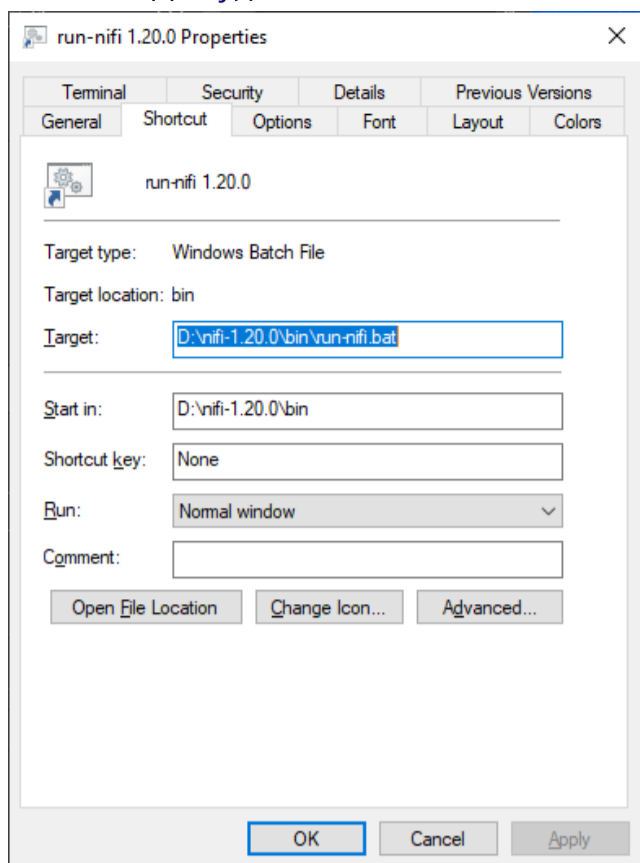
run-nifi 1.20.0 Properties

Terminal
Security
Details
Previous Versions
General
Shortcut
Options
Font
Layout
Colors

run-nifi 1.20.0

Target type: Windows Batch File

Target location: bin

Target: D:\nifi-1.20.0\bin\run-nifi.bat

Start in: D:\nifi-1.20.0\bin

Shortcut key: None

Run: Normal window

Comment:

Open File Location
Change Icon...
Advanced...

OK
Cancel
Apply